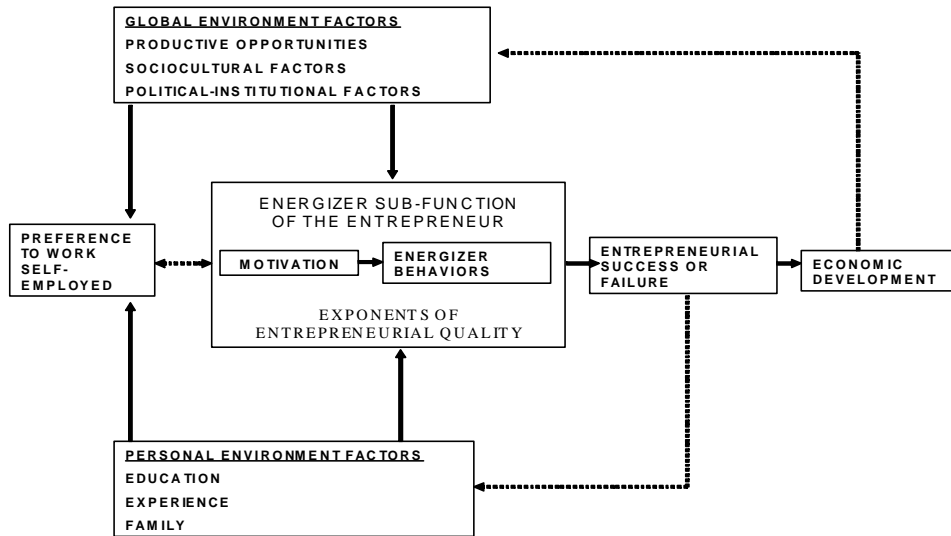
GLOBAL ENVIRONMENT FACTORS
PRODUCTIVE OPPORTUNITIES
SOCIOCULTURAL FACTORS
POLITICAL-INSTITUTIONAL FACTORS

PREFERENCE TO WORK SELF-EMPLOYED

ENERGIZER SUB-FUNCTION OF THE ENTREPRENEUR

MOTIVATION

ENERGIZER BEHAVIORS

EXPONENTS OF ENTREPRENEURIAL QUALITY

ENTREPRENEURIAL SUCCESS OR FAILURE

ECONOMIC DEVELOPMENT

PERSONAL ENVIRONMENT FACTORS
EDUCATION
EXPERIENCE
FAMILY